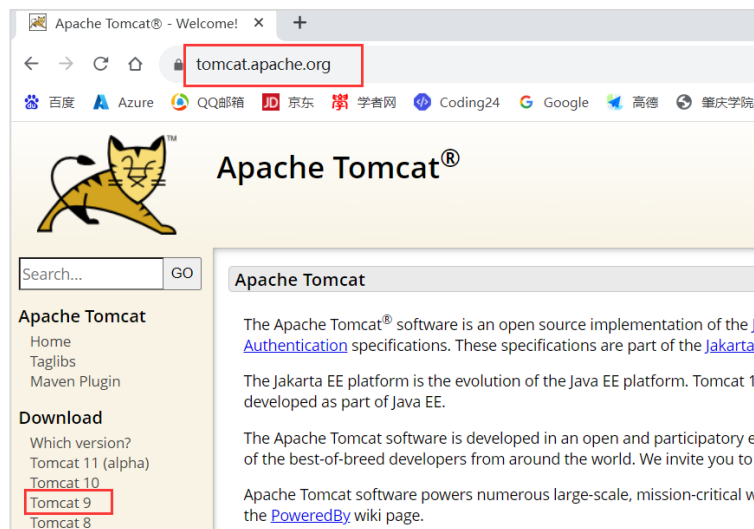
Apache Tomcat® - Welcome! ×  +

tomcat.apache.org

百度  Azure  QQ邮箱  京东  学者网  Coding24  Google  高德  肇庆学院

TM

Apache Tomcat®

Search... GO

Apache Tomcat
Home
Taglibs
Maven Plugin

Download
Which version?
Tomcat 11 (alpha)
Tomcat 10
Tomcat 9
Tomcat 8

Apache Tomcat

The Apache Tomcat® software is an open source implementation of the J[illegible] Authentication specifications. These specifications are part of the Jakarta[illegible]

The Jakarta EE platform is the evolution of the Java EE platform. Tomcat 1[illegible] developed as part of Java EE.

The Apache Tomcat software is developed in an open and participatory e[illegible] of the best-of-breed developers from around the world. We invite you to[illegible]

Apache Tomcat software powers numerous large-scale, mission-critical w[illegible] the PoweredBy wiki page.